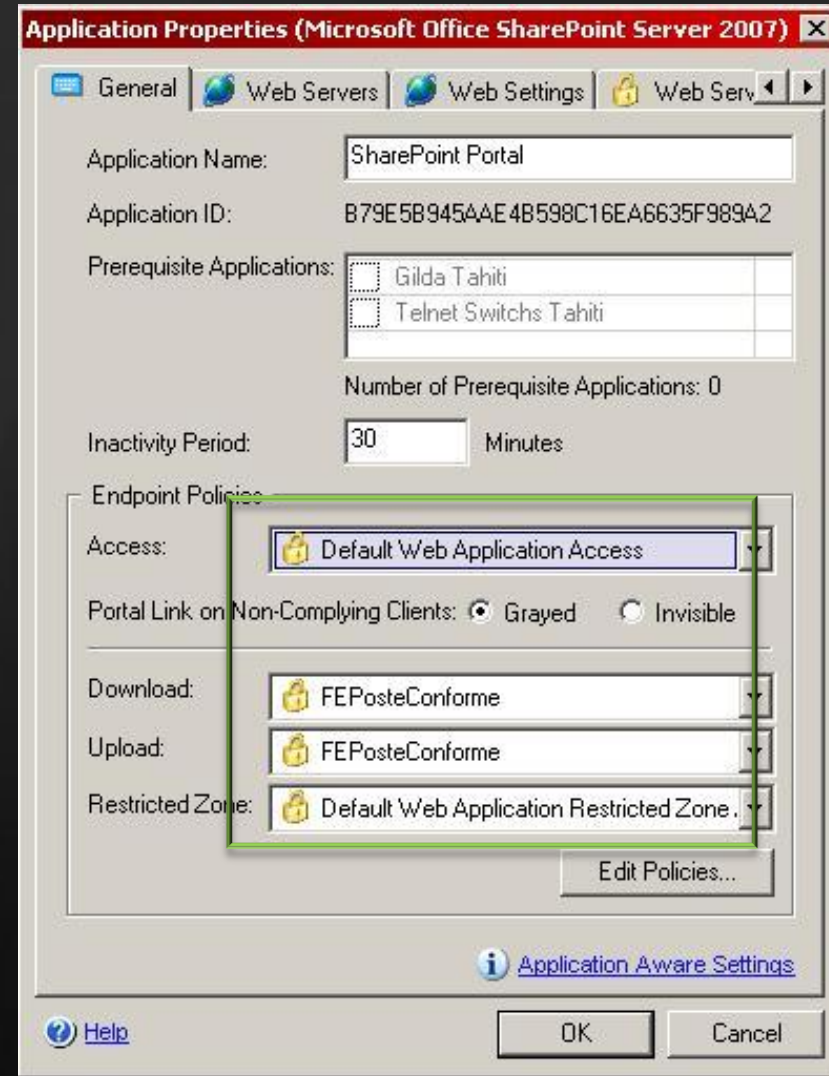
Application Properties (Microsoft Office SharePoint Server 2007)

General | Web Servers | Web Settings | Web Serv

Application Name: SharePoint Portal

Application ID: B79E5B945AAE4B598C16EA6635F989A2

Prerequisite Applications: Gilda Tahiti
Telnet Switchs Tahiti

Number of Prerequisite Applications: 0

Inactivity Period: 30 Minutes

Endpoint Policies

Access: Default Web Application Access

Portal Link on Non-Complying Clients: Grayed Invisible

Download: FEPosteConforme

Upload: FEPosteConforme

Restricted Zone: Default Web Application Restricted Zone.

Edit Policies...

Application Aware Settings

Help

OK

Cancel